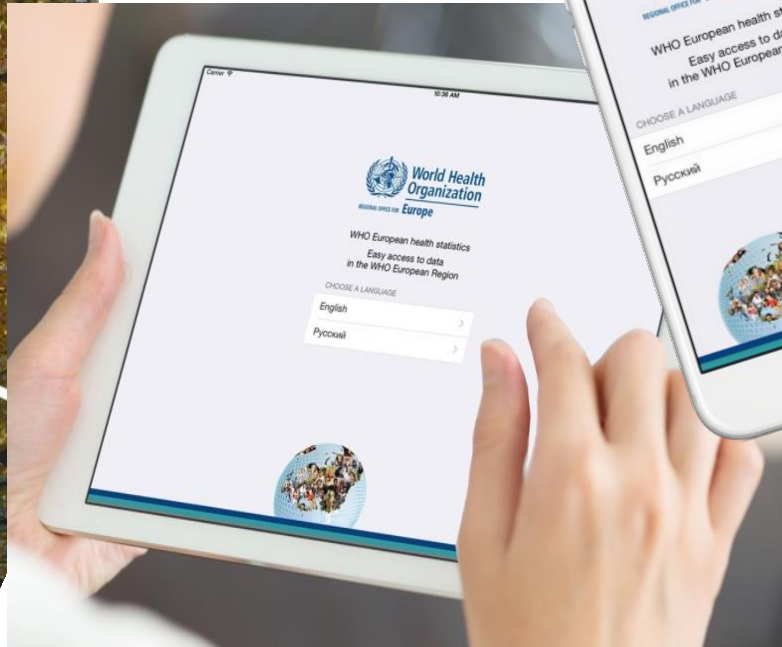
Carrier
10:36 AM

World Health Organization
REGIONAL OFFICE FOR Europe

WHO European health statistics
Easy access to data
in the WHO European Region

CHOOSE A LANGUAGE
English
Русский

REGIONAL OFFICE FOR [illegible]
WHO European health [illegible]
Easy access to data
in the WHO European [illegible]

CHOOSE A LANGUAGE
English
Русский